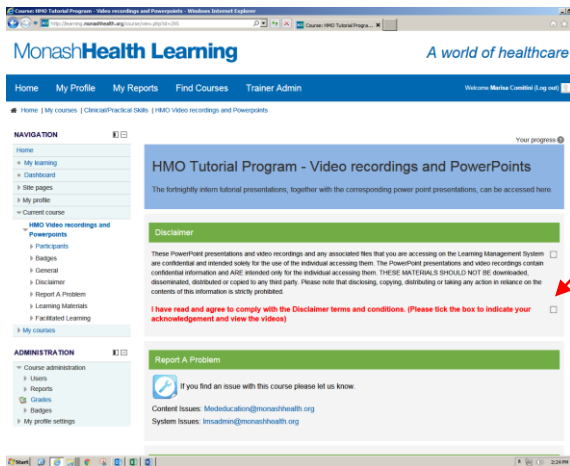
Course: HMO Tutorial Program - Video recordings and Powerpoints - Windows Internet Explorer

http://learning.monashhealth.org/course/view.php?id=266

Course: HMO Tutorial Progra...

MonashHealth Learning

A world of healthcare

Home   My Profile   My Reports   Find Courses   Trainer Admin

Welcome Marisa Comitini (Log out)

Home | My courses | Clinical/Practical Skills | HMO Video recordings and Powerpoints

NAVIGATION

Home
My learning
Dashboard
Site pages
My profile
Current course
HMO Video recordings and Powerpoints
Participants
Badges
General
Disclaimer
Report A Problem
Learning Materials
Facilitated Learning
My courses

ADMINISTRATION

Course administration
Users
Reports
Grades
Badges
My profile settings

Your progress

HMO Tutorial Program - Video recordings and PowerPoints

The fortnightly intern tutorial presentations, together with the corresponding power point presentations, can be accessed here.

Disclaimer

These PowerPoint presentations and video recordings and any associated files that you are accessing on the Learning Management System are confidential and intended solely for the use of the individual accessing them. The PowerPoint presentations and video recordings contain confidential information and ARE intended only for the individual accessing them. THESE MATERIALS SHOULD NOT BE downloaded, disseminated, distributed or copied to any third party. Please note that disclosing, copying, distributing or taking any action in reliance on the contents of this information is strictly prohibited.

I have read and agree to comply with the Disclaimer terms and conditions. (Please tick the box to indicate your acknowledgement and view the videos)

Report A Problem

If you find an issue with this course please let us know.

Content Issues: Mededucation@monashhealth.org

System Issues: lmsadmin@monashhealth.org

Start

2:24 PM